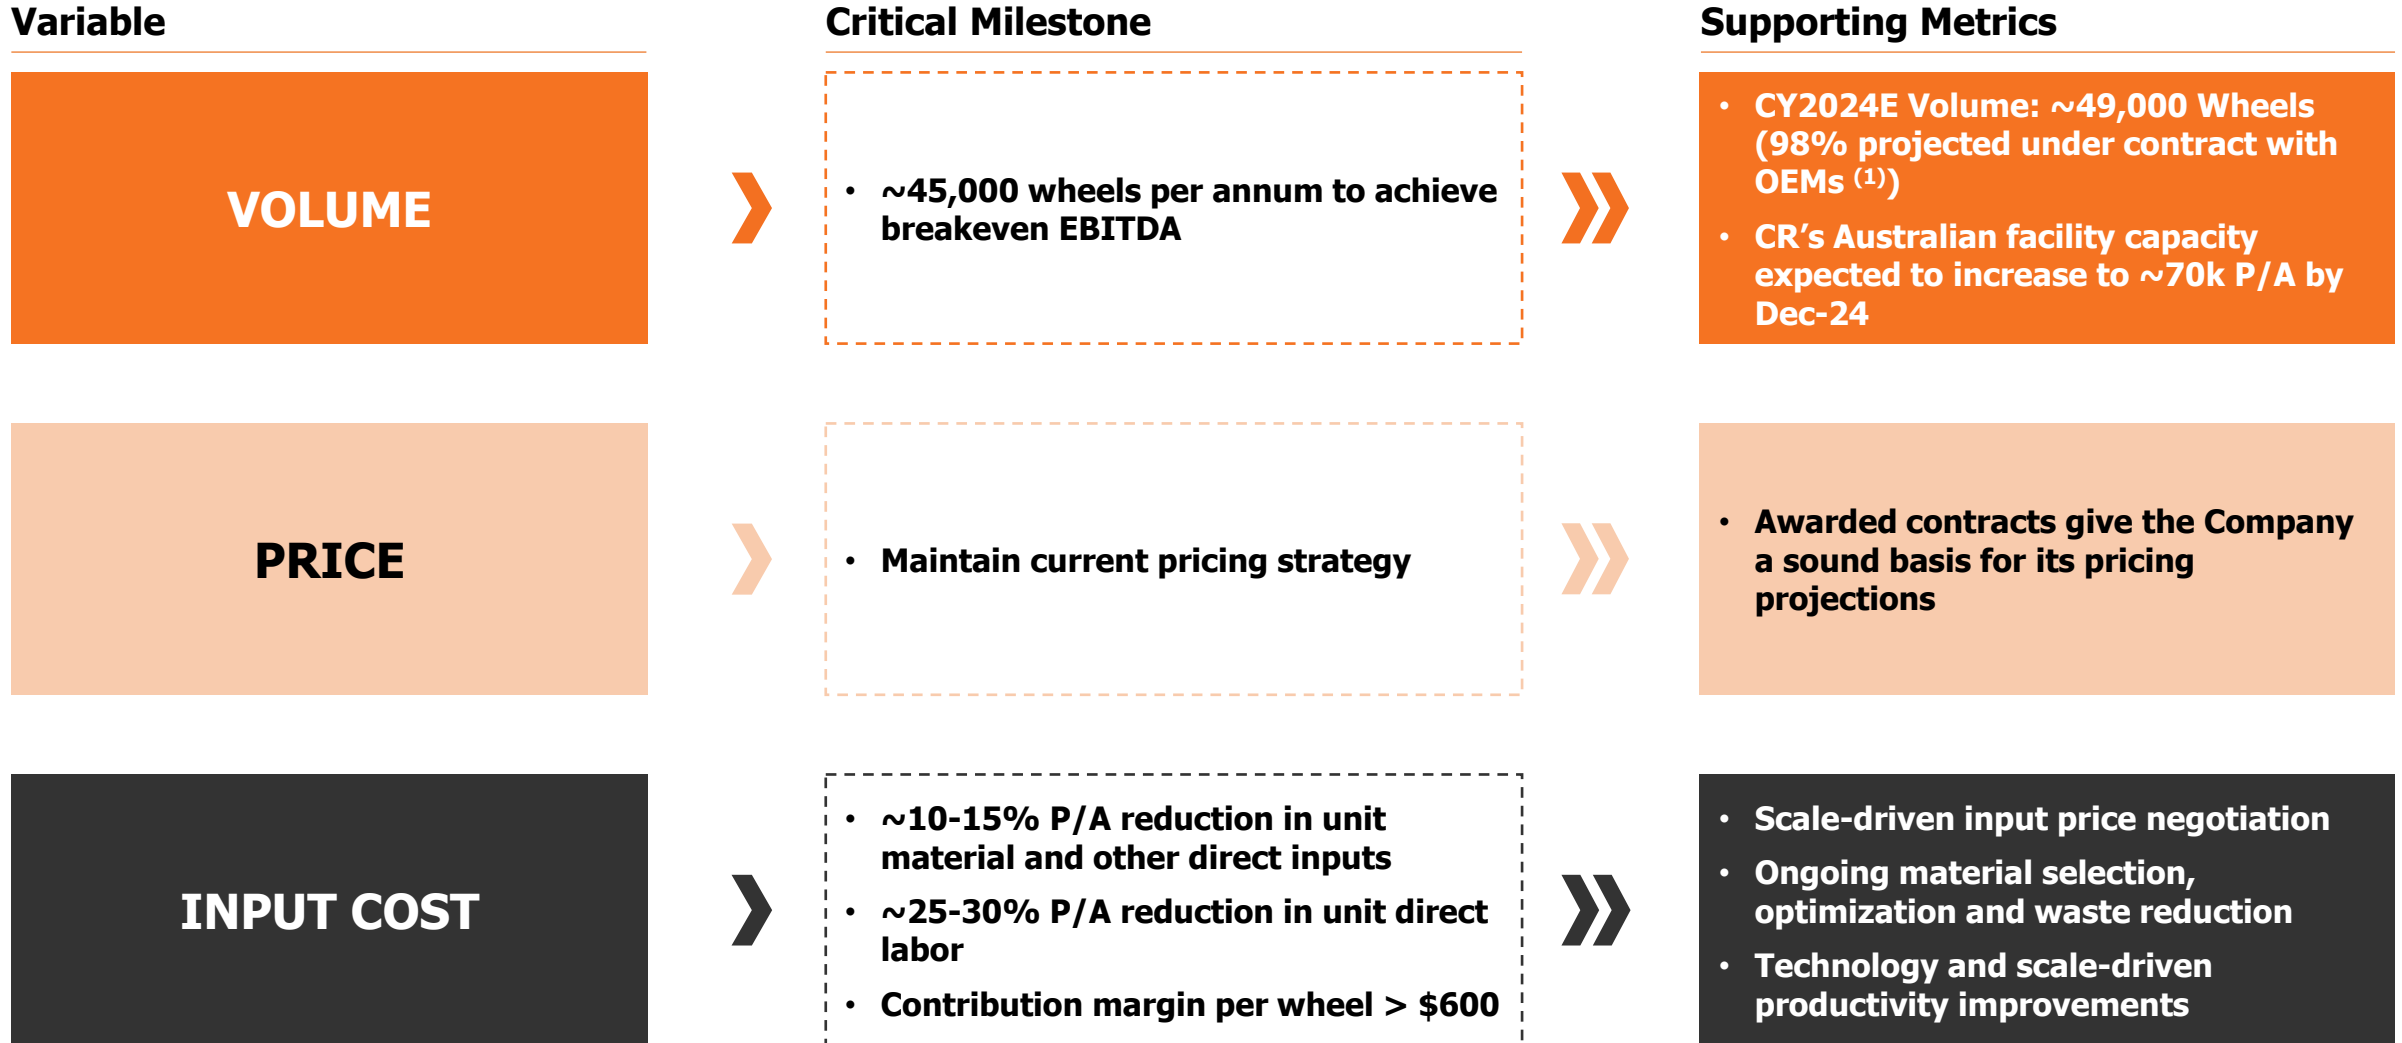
| Variable | Critical Milestone | Supporting Metrics |
|---|---|---|
| VOLUME | • ~45,000 wheels per annum to achieve breakeven EBITDA | • CY2024E Volume: ~49,000 Wheels (98% projected under contract with OEMs $^{(1)}$) • CR's Australian facility capacity expected to increase to ~70k P/A by Dec-24 |
| PRICE | • Maintain current pricing strategy | • Awarded contracts give the Company a sound basis for its pricing projections |
| INPUT COST | • ~10-15% P/A reduction in unit material and other direct inputs • ~25-30% P/A reduction in unit direct labor • Contribution margin per wheel > $600 | • Scale-driven input price negotiation • Ongoing material selection, optimization and waste reduction • Technology and scale-driven productivity improvements |